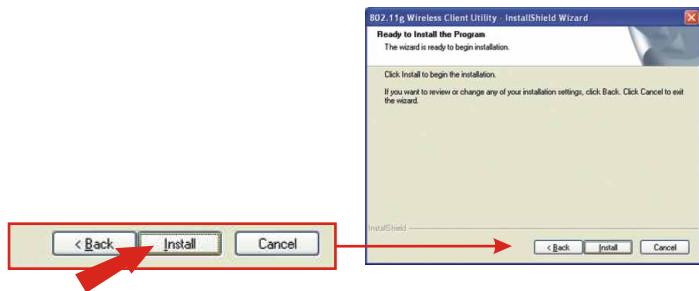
802.11g Wireless Client Utility - InstallShield Wizard

Ready to Install the Program

The wizard is ready to begin installation.

Click Install to begin the installation.

If you want to review or change any of your installation settings, click Back. Click Cancel to exit the wizard.

InstallShield

< Back Install Cancel

< Back Install Cancel